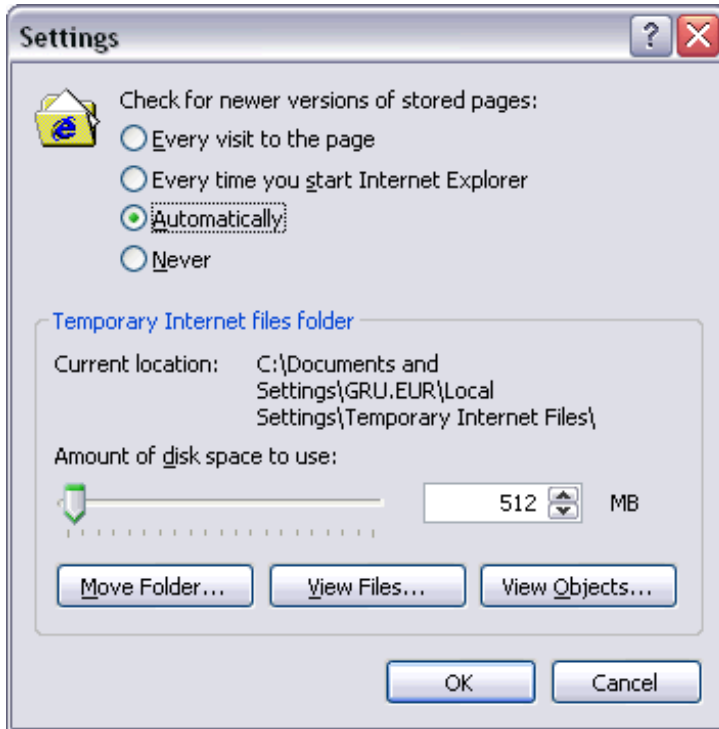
Settings

Check for newer versions of stored pages:

Every visit to the page

Every time you start Internet Explorer

Automatically

Never

Temporary Internet files folder

Current location: C:\Documents and Settings\GRU.EUR\Local Settings\Temporary Internet Files\

Amount of disk space to use:

512 MB

Move Folder... View Files... View Objects...

OK Cancel